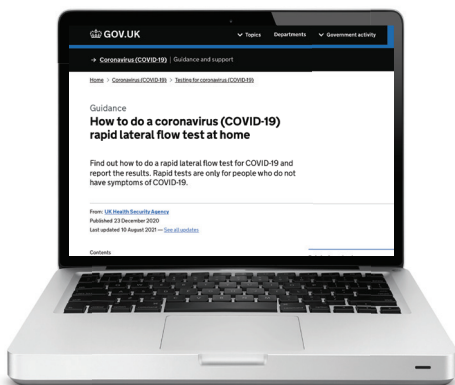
GOV.UK

Topics Departments Government activity

→ Coronavirus (COVID-19) | Guidance and support

Home > Coronavirus (COVID-19) > Testing for coronavirus (COVID-19)

Guidance

How to do a coronavirus (COVID-19) rapid lateral flow test at home

Find out how to do a rapid lateral flow test for COVID-19 and report the results. Rapid tests are only for people who do not have symptoms of COVID-19.

From: UK Health Security Agency
Published 23 December 2020
Last updated 10 August 2021 — See all updates

Contents